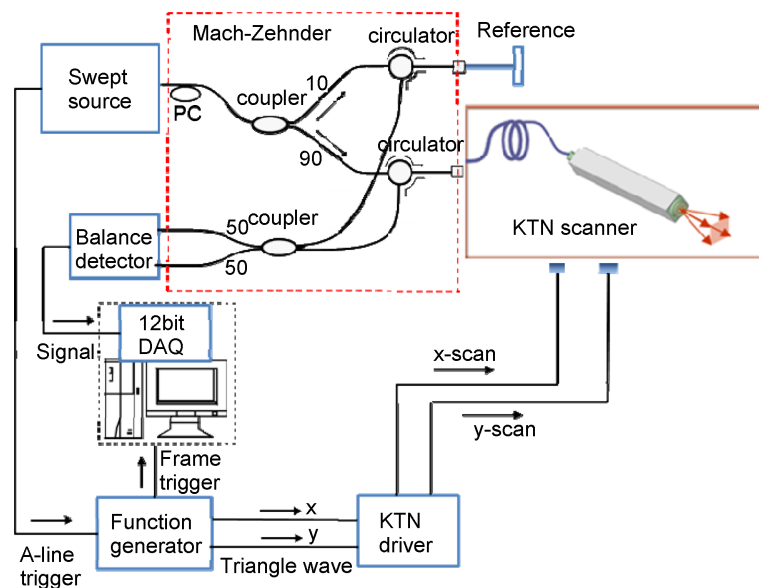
Mach-Zehnder
circulator
Reference
Swept source
PC
coupler
10
90
circulator
KTN scanner
Balance detector
50
coupler
50
Signal
12bit DAQ
x-scan
y-scan
Frame trigger
A-line trigger
Function generator
x
y
Triangle wave
KTN driver